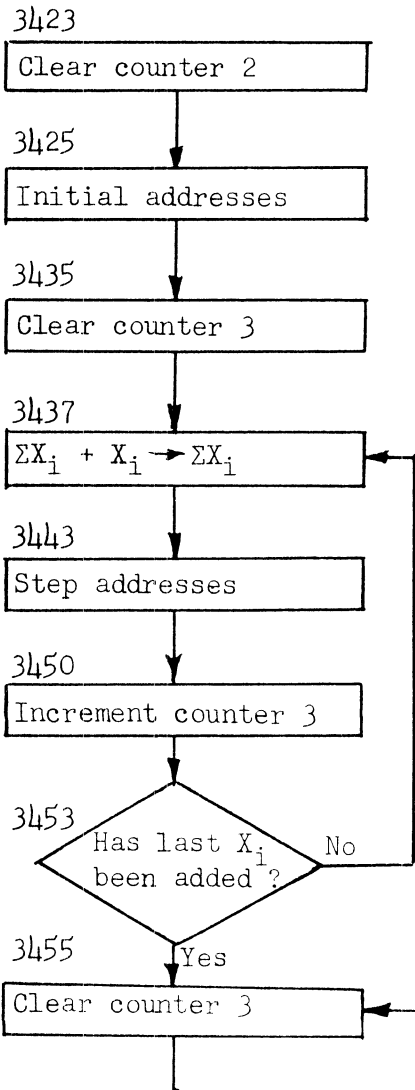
3423

Clear counter 2

3425

Initial addresses

3435

Clear counter 3

3437

$\Sigma X_i + X_i \rightarrow \Sigma X_i$

3443

Step addresses

3450

Increment counter 3

3453

Has last $X_i$ been added?

No

3455

Yes

Clear counter 3